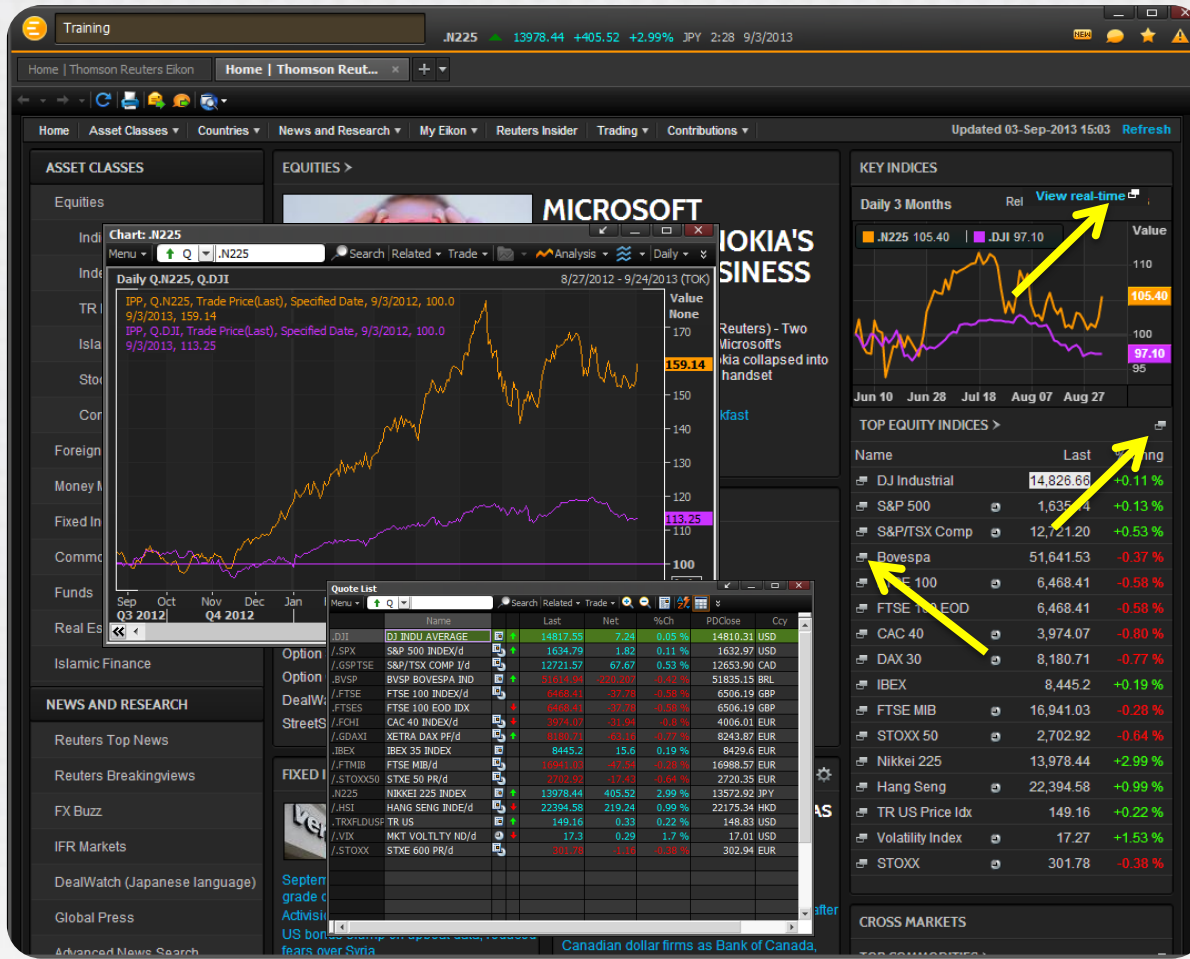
Training .N225 13978.44 +405.52 +2.99% JPY 2:28 9/3/2013

Home | Thomson Reuters Eikon | Home | Thomson Reut...

Home | Asset Classes ▾ | Countries ▾ | News and Research ▾ | My Eikon ▾ | Reuters Insider | Trading ▾ | Contributions ▾ | Updated 03-Sep-2013 15:03 Refresh

ASSET CLASSES
Equities
Indi
Inde
TR I
Isla
Stoc
Con
Foreign
Money M
Fixed In
Commo
Funds
Real Es
Islamic Finance

NEWS AND RESEARCH
Reuters Top News
Reuters Breakingviews
FX Buzz
IFR Markets
DealWatch (Japanese language)
Global Press
Advanced News Search

EQUITIES >
MICROSOFT
NOKIA'S
SINESS
Reuters) - Two
Microsoft's
okia collapsed into
handset
kfast

Option
Option
DealWa
StreetS

FIXED I
Septem
grade c
Activisi
US bon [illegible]
fears over Syria
Canadian dollar firms as Bank of Canada,
after

Chart: .N225
Menu ▾ Q .N225 Search Related ▾ Trade ▾ Analysis ▾ Daily ▾
Daily Q.N225, Q.DJI 8/27/2012 - 9/24/2013 (TOK)
IPP, Q.N225, Trade Price(Last), Specified Date, 9/3/2012, 100.0
9/3/2013, 159.14
IPP, Q.DJI, Trade Price(Last), Specified Date, 9/3/2012, 100.0
9/3/2013, 113.25
Value
None
170
160
159.14
150
140
130
120
113.25
110
100
Sep Oct Nov Dec Jan
Q3 2012 Q4 2012

Quote List
Menu ▾ Q Search Related ▾ Trade ▾

| | Name | | | Last | Net | %Ch | PDClose | Ccy |
|---|---|---|---|---|---|---|---|---|
| .DJI | DJ INDU AVERAGE | | | 14817.55 | 7.24 | 0.05 % | 14810.31 | USD |
| /.SPX | S&P 500 INDEX/d | | | 1634.79 | 1.82 | 0.11 % | 1632.97 | USD |
| /.GSPTSE | S&P/TSX COMP I/d | | | 12721.57 | 67.67 | 0.53 % | 12653.90 | CAD |
| .BVSP | BVSP BOVESPA IND | | | 51614.94 | -220.207 | -0.42 % | 51835.15 | BRL |
| /.FTSE | FTSE 100 INDEX/d | | | 6468.41 | -37.78 | -0.58 % | 6506.19 | GBP |
| .FTSES | FTSE 100 EOD IDX | | | 6468.41 | -37.78 | -0.58 % | 6506.19 | GBP |
| /.FCHI | CAC 40 INDEX/d | | | 3974.07 | -31.94 | -0.8 % | 4006.01 | EUR |
| /.GDAXI | XETRA DAX PF/d | | | 8180.71 | -63.16 | -0.77 % | 8243.87 | EUR |
| .IBEX | IBEX 35 INDEX | | | 8445.2 | 15.6 | 0.19 % | 8429.6 | EUR |
| /.FTMIB | FTSE MIB/d | | | 16941.03 | -47.54 | -0.28 % | 16988.57 | EUR |
| /.STOXX50 | STXE 50 PR/d | | | 2702.92 | -17.43 | -0.64 % | 2720.35 | EUR |
| .N225 | NIKKEI 225 INDEX | | | 13978.44 | 405.52 | 2.99 % | 13572.92 | JPY |
| /.HSI | HANG SENG INDE/d | | | 22394.58 | 219.24 | 0.99 % | 22175.34 | HKD |
| .TRXFLDUSP | TR US | | | 149.16 | 0.33 | 0.22 % | 148.83 | USD |
| /.VIX | MKT VOLTLTY ND/d | | | 17.3 | 0.29 | 1.7 % | 17.01 | USD |
| /.STOXX | STXE 600 PR/d | | | 301.78 | -1.16 | -0.38 % | 302.94 | EUR |

KEY INDICES
Daily 3 Months Rel View real-time
.N225 105.40 .DJI 97.10
Value
110
105.40
100
97.10
95
Jun 10 Jun 28 Jul 18 Aug 07 Aug 27

TOP EQUITY INDICES >

| Name | Last | Change |
|---|---|---|
| DJ Industrial | 14,826.66 | +0.11 % |
| S&P 500 | 1,635.74 | +0.13 % |
| S&P/TSX Comp | 12,721.20 | +0.53 % |
| Bovespa | 51,641.53 | -0.37 % |
| FTSE 100 | 6,468.41 | -0.58 % |
| FTSE 100 EOD | 6,468.41 | -0.58 % |
| CAC 40 | 3,974.07 | -0.80 % |
| DAX 30 | 8,180.71 | -0.77 % |
| IBEX | 8,445.2 | +0.19 % |
| FTSE MIB | 16,941.03 | -0.28 % |
| STOXX 50 | 2,702.92 | -0.64 % |
| Nikkei 225 | 13,978.44 | +2.99 % |
| Hang Seng | 22,394.58 | +0.99 % |
| TR US Price Idx | 149.16 | +0.22 % |
| Volatility Index | 17.27 | +1.53 % |
| STOXX | 301.78 | -0.38 % |

CROSS MARKETS